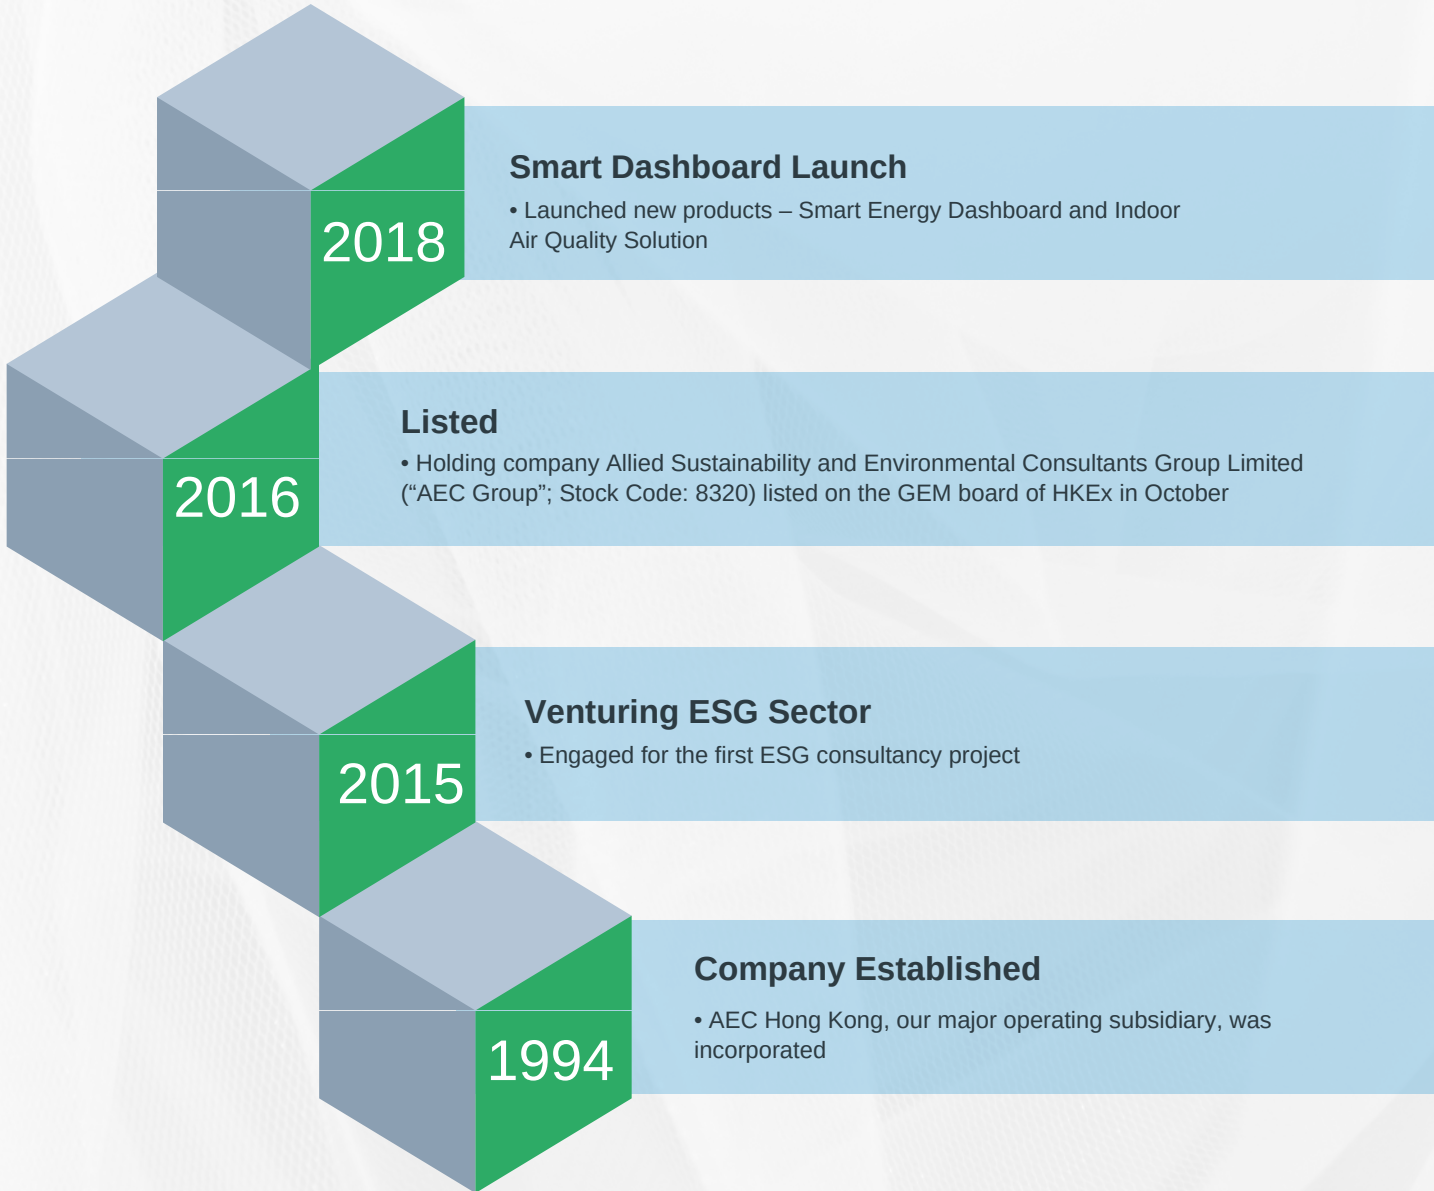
2018

Smart Dashboard Launch

• Launched new products – Smart Energy Dashboard and Indoor Air Quality Solution

2016

Listed

• Holding company Allied Sustainability and Environmental Consultants Group Limited (“AEC Group”; Stock Code: 8320) listed on the GEM board of HKEx in October

2015

Venturing ESG Sector

• Engaged for the first ESG consultancy project

1994

Company Established

• AEC Hong Kong, our major operating subsidiary, was incorporated